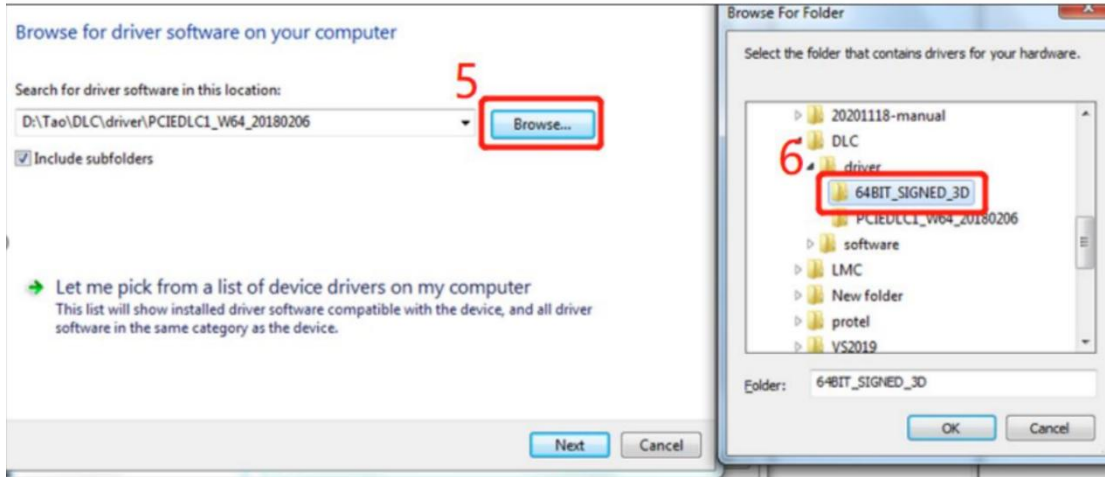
Browse for driver software on your computer

Search for driver software in this location:

D:\Tao\DLC\driver\PCIEDLC1_W64_20180206

5

Browse...

Include subfolders

Let me pick from a list of device drivers on my computer
This list will show installed driver software compatible with the device, and all driver software in the same category as the device.

Next

Cancel

Browse For Folder

Select the folder that contains drivers for your hardware.

20201118-manual
DLC
6
driver
64BIT_SIGNED_3D
PCIEDLC1_W64_20180206
software
LMC
New folder
protel
VS2019

Folder: 64BIT_SIGNED_3D

OK

Cancel